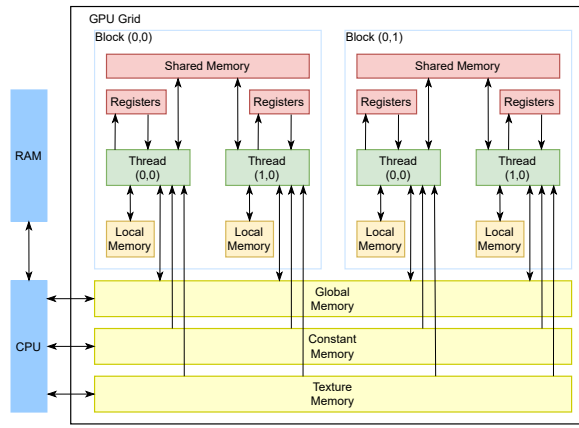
GPU Grid

Block (0,0)

Shared Memory

Registers

Registers

Thread (0,0)

Thread (1,0)

Local Memory

Local Memory

Block (0,1)

Shared Memory

Registers

Registers

Thread (0,0)

Thread (1,0)

Local Memory

Local Memory

RAM

CPU

Global Memory

Constant Memory

Texture Memory